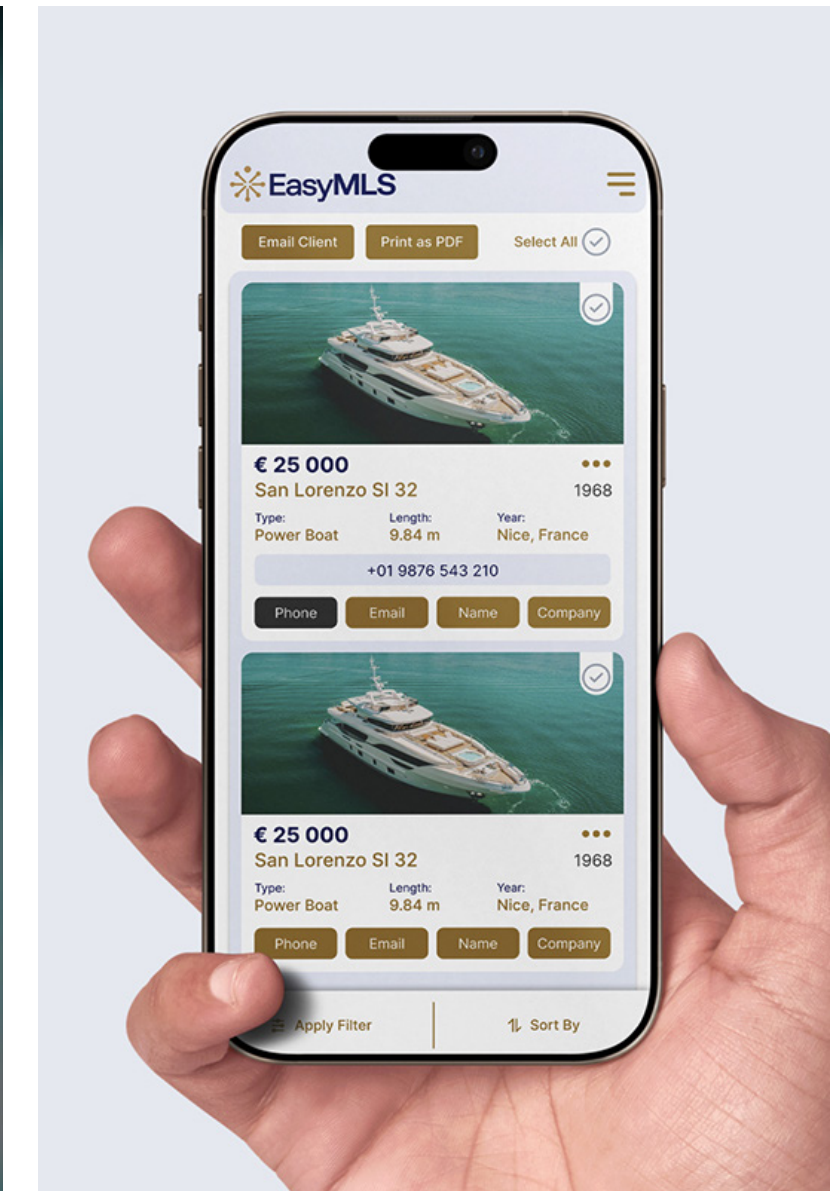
EasyMLS

Email Client

Print as PDF

Select All

€ 25 000

San Lorenzo SI 32

1968

Type:
Power Boat

Length:
9.84 m

Year:
Nice, France

+01 9876 543 210

Phone

Email

Name

Company

€ 25 000

San Lorenzo SI 32

1968

Type:
Power Boat

Length:
9.84 m

Year:
Nice, France

Phone

Email

Name

Company

Apply Filter

Sort By